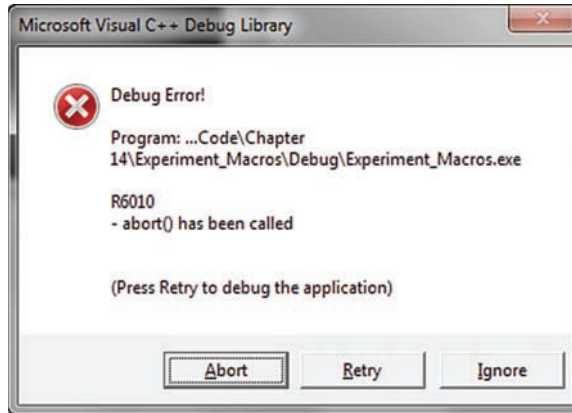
Microsoft Visual C++ Debug Library

Debug Error!

Program: ...Code\Chapter 14\Experiment_Macros\Debug\Experiment_Macros.exe

R6010
- abort() has been called

(Press Retry to debug the application)

Abort

Retry

Ignore